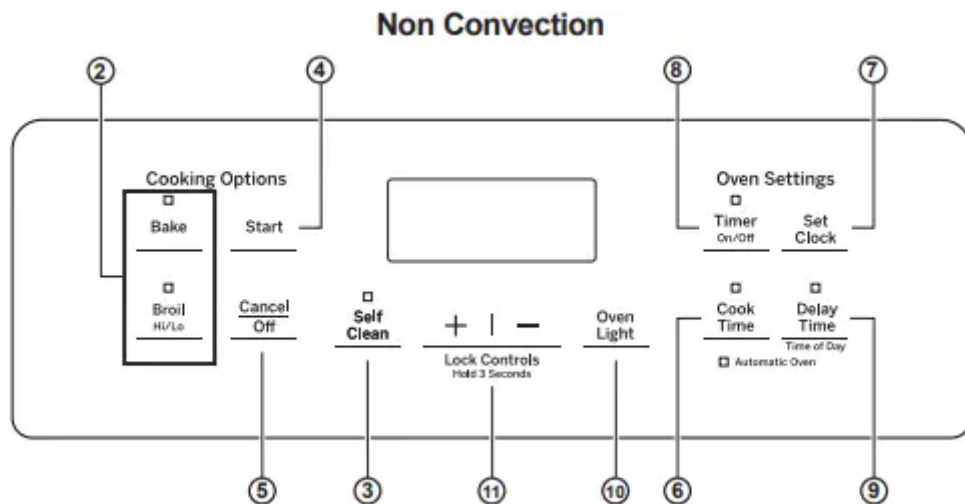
Non Convection

2
4
8
7

Cooking Options
Bake
Broil
Hi/Lo
Start
Cancel
Off
Self
Clean
+ | −
Lock Controls
Hold 3 Seconds
Oven
Light
Oven Settings
Timer
On/Off
Set
Clock
Cook
Time
Delay
Time
Time of Day
Automatic Oven

5
3
11
10
6
9